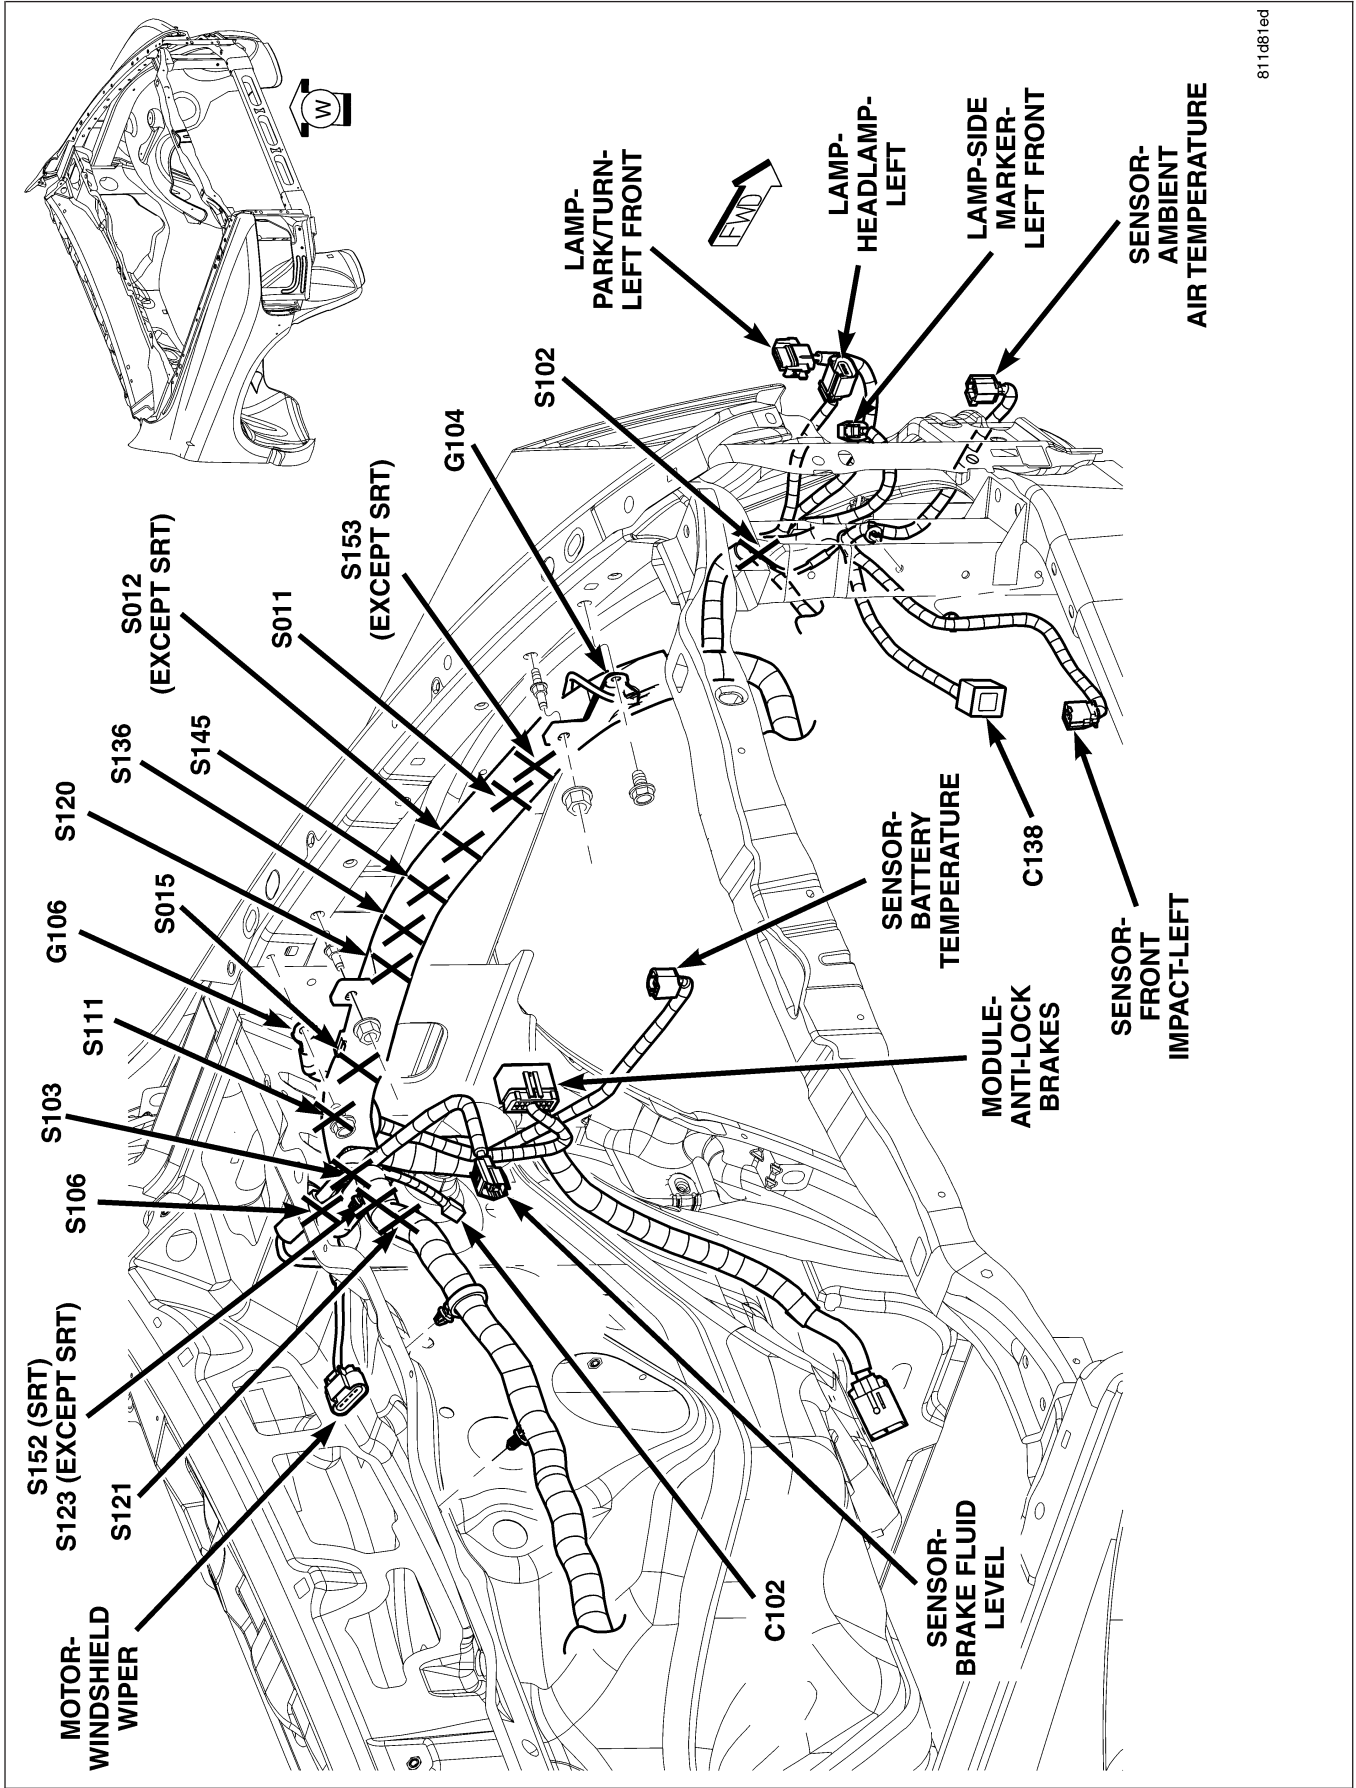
811d81ed

W

FWD

LAMP-PARK/TURN-LEFT FRONT

LAMP-HEADLAMP-LEFT

LAMP-SIDE MARKER-LEFT FRONT

SENSOR-AMBIENT AIR TEMPERATURE

S102

G104

S153 (EXCEPT SRT)

S012 (EXCEPT SRT)

S011

S145

S136

S120

S015

G106

S111

S103

S106

S152 (SRT) S123 (EXCEPT SRT)

S121

MOTOR-WINDSHIELD WIPER

C102

SENSOR-BRAKE FLUID LEVEL

MODULE-ANTI-LOCK BRAKES

SENSOR-BATTERY TEMPERATURE

C138

SENSOR-FRONT IMPACT-LEFT